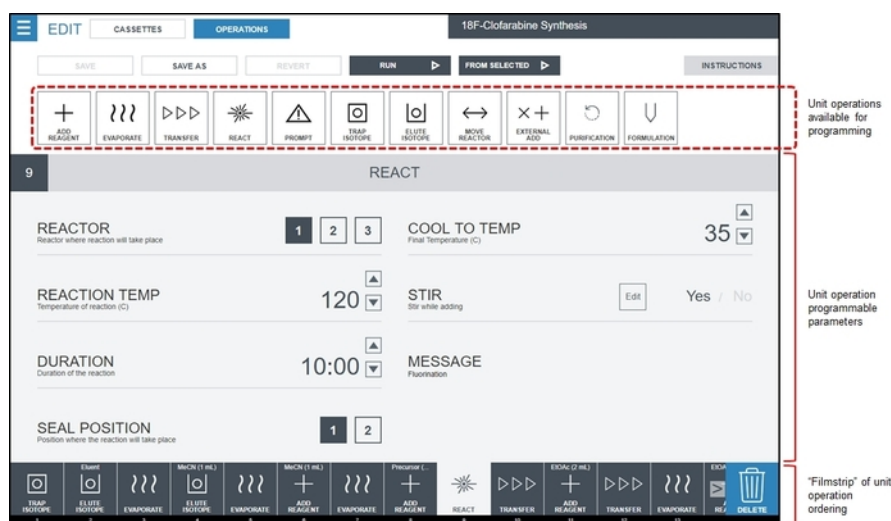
EDIT CASSETTES OPERATIONS 18F-Clofarabine Synthesis

SAVE SAVE AS REVERT RUN FROM SELECTED INSTRUCTIONS

ADD REAGENT EVAPORATE TRANSFER REACT PROMPT TRAP ISOTOPE ELUTE ISOTOPE MOVE REACTOR EXTERNAL ADD PURIFICATION FORMULATION

Unit operations available for programming

9 REACT

REACTOR
Reactor where reaction will take place
1 2 3

COOL TO TEMP
Final Temperature (C)
35

REACTION TEMP
Temperature of reaction (C)
120

STIR
Stir while adding
Edit Yes / No

DURATION
Duration of the reaction
10:00

MESSAGE
Fluorination

SEAL POSITION
Position where the reaction will take place
1 2

Unit operation programmable parameters

TRAP ISOTOPE | Eluent ELUTE ISOTOPE | EVAPORATE | MeCN (1 mL) ELUTE ISOTOPE | EVAPORATE | MeCN (1 mL) ADD REAGENT | EVAPORATE | Precursor (... ADD REAGENT | REACT | TRANSFER | EtOAc (2 mL) ADD REAGENT | TRANSFER | EVAPORATE | EtOAc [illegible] | DELETE

"Filmstrip" of unit operation ordering